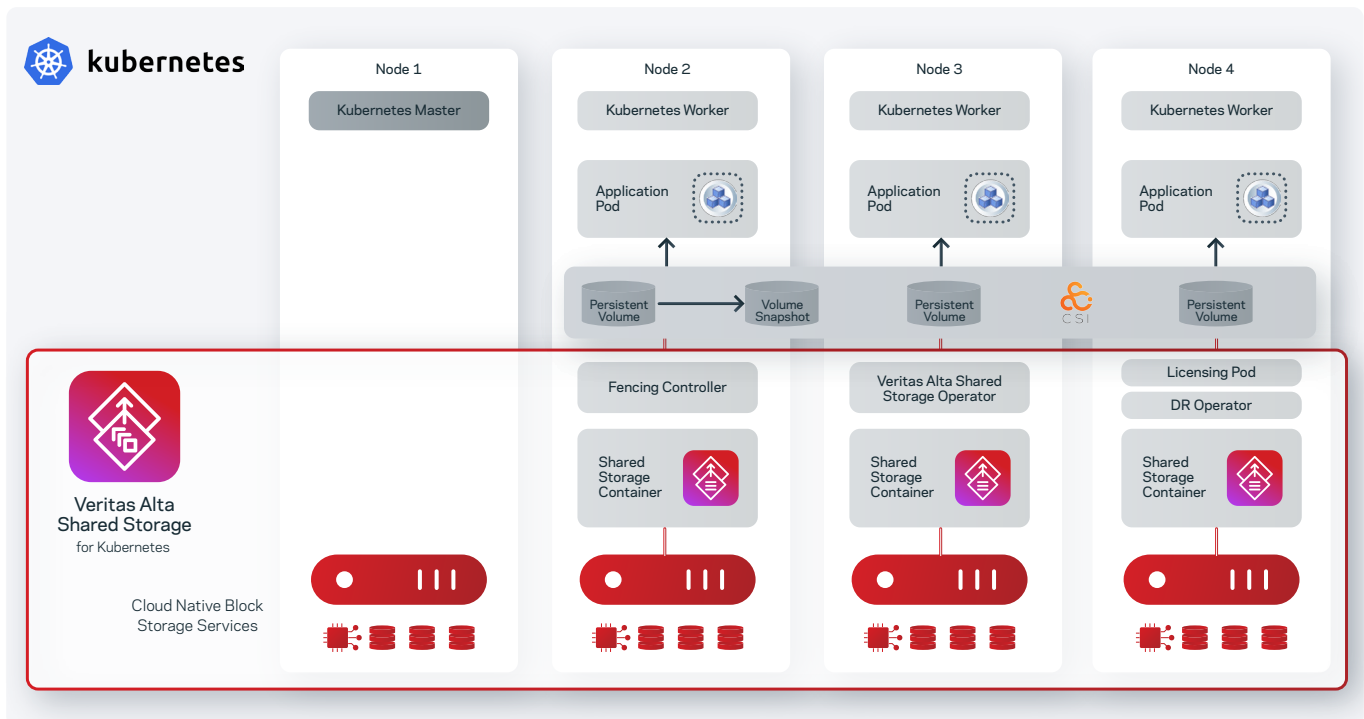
kubernetes

Node 1

Kubernetes Master

Node 2

Kubernetes Worker

Application Pod

Node 3

Kubernetes Worker

Application Pod

Node 4

Kubernetes Worker

Application Pod

Persistent Volume

Volume Snapshot

Persistent Volume

CSI

Persistent Volume

Veritas Alta Shared Storage for Kubernetes

Fencing Controller

Shared Storage Container

Veritas Alta Shared Storage Operator

Shared Storage Container

Licensing Pod

DR Operator

Shared Storage Container

Cloud Native Block Storage Services